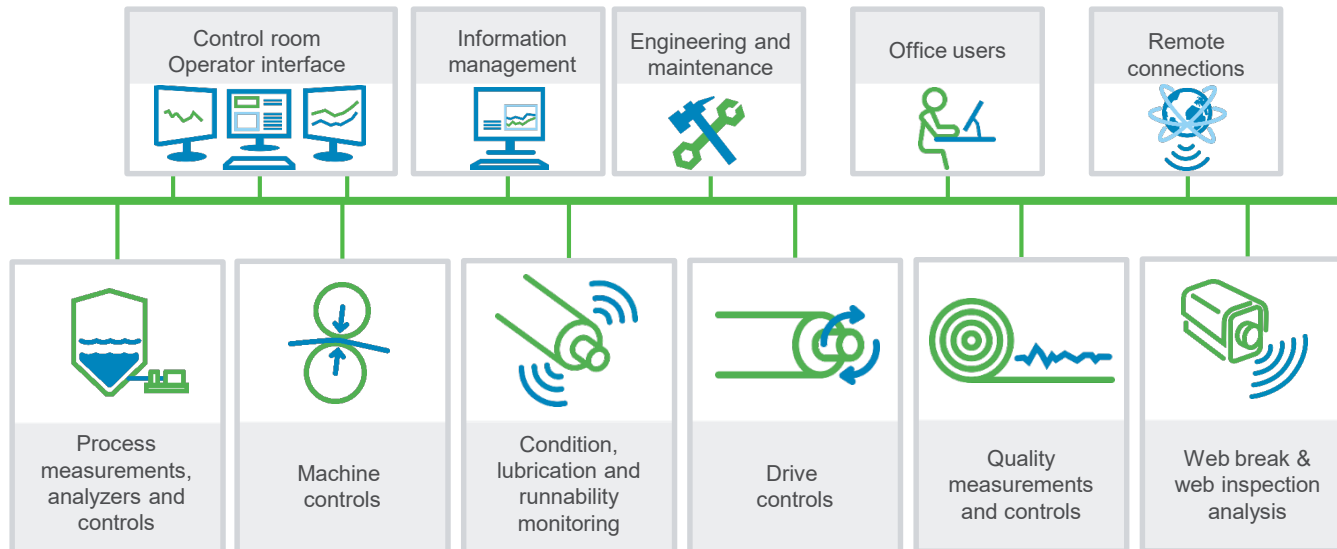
Control room
Operator interface

Information
management

Engineering and
maintenance

Office users

Remote
connections

Process
measurements,
analyzers and
controls

Machine
controls

Condition,
lubrication and
runnability
monitoring

Drive
controls

Quality
measurements
and controls

Web break &
web inspection
analysis